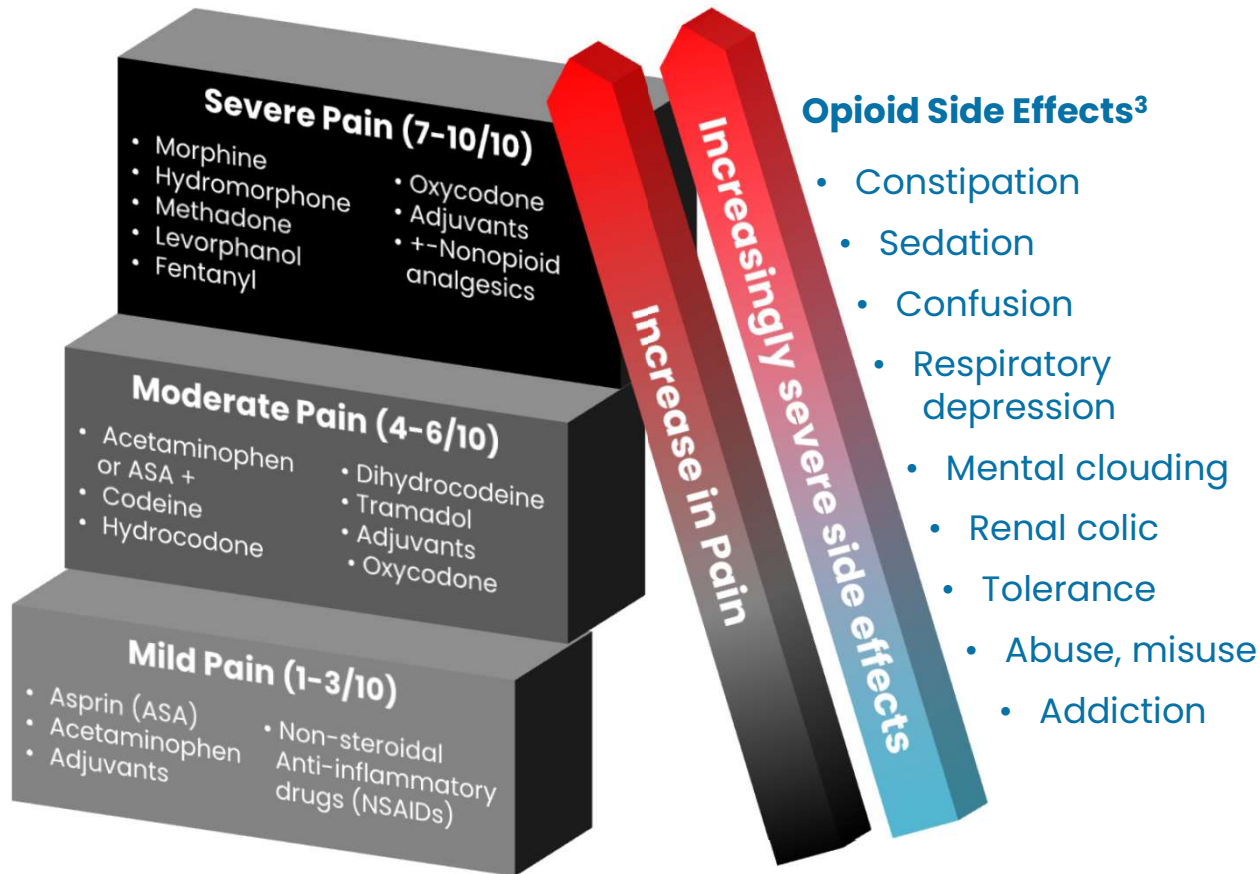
Severe Pain (7-10/10)

- Morphine
- Hydromorphone
- Methadone
- Levorphanol
- Fentanyl

- Oxycodone
- Adjuvants
- +-Nonopioid analgesics

Moderate Pain (4-6/10)

- Acetaminophen or ASA +
- Codeine
- Hydrocodone

- Dihydrocodeine
- Tramadol
- Adjuvants
- Oxycodone

Mild Pain (1-3/10)

- Asprin (ASA)
- Acetaminophen
- Adjuvants

- Non-steroidal Anti-inflammatory drugs (NSAIDs)

Increase in Pain

Increasingly severe side effects

Opioid Side Effects$^3$

- Constipation
- Sedation
- Confusion
- Respiratory depression
- Mental clouding
- Renal colic
- Tolerance
- Abuse, misuse
- Addiction